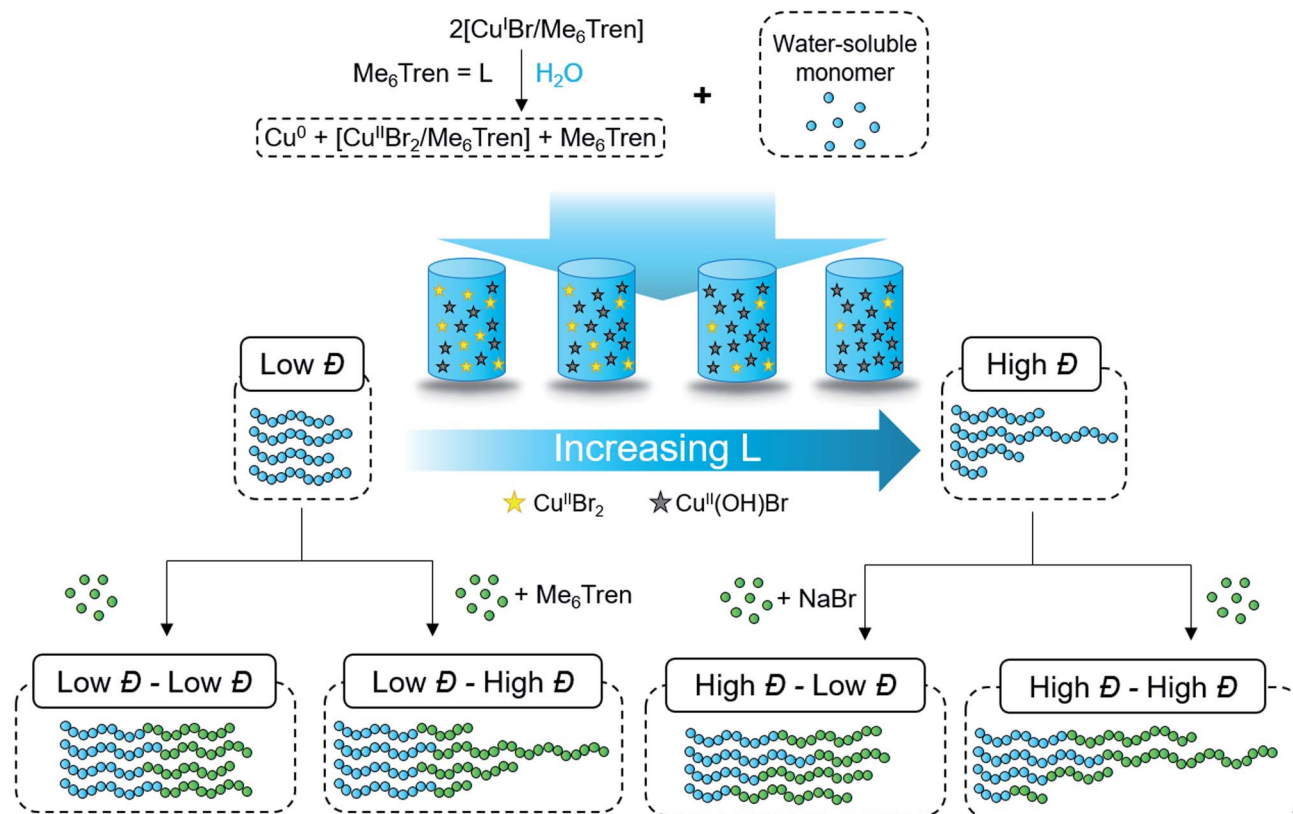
$2[Cu^IBr/Me_6Tren]$

$Me_6Tren = L$

$H_2O$

$Cu^0 + [Cu^{II}Br_2/Me_6Tren] + Me_6Tren$

+

Water-soluble monomer

Low Đ

High Đ

Increasing L

$Cu^{II}Br_2$ $Cu^{II}(OH)Br$

+ $Me_6Tren$

+ NaBr

Low Đ - Low Đ

Low Đ - High Đ

High Đ - Low Đ

High Đ - High Đ